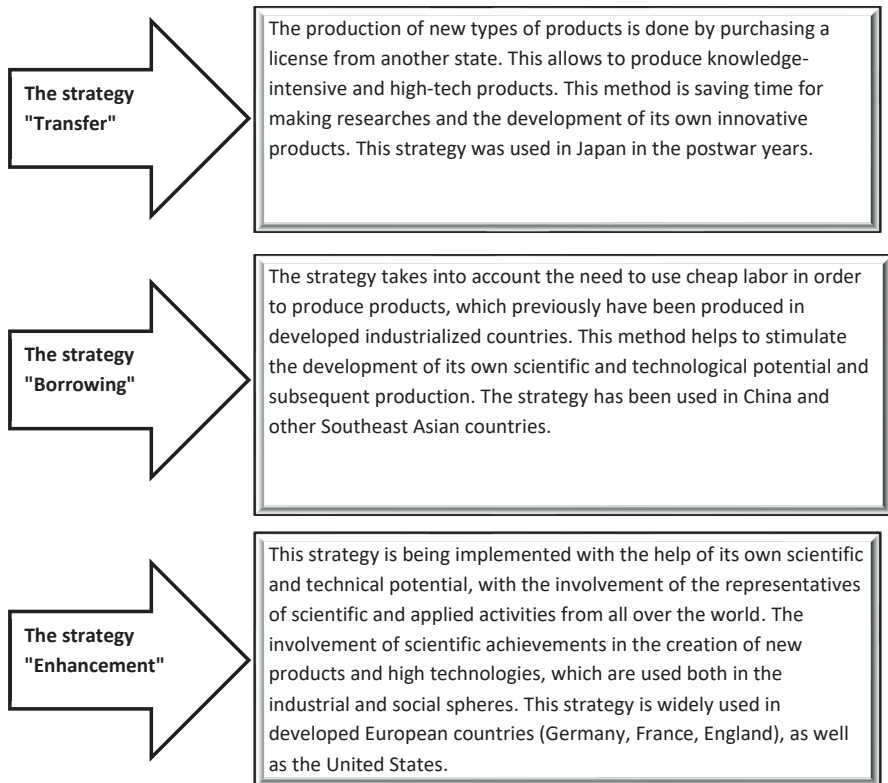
The strategy "Transfer"

The production of new types of products is done by purchasing a license from another state. This allows to produce knowledge-intensive and high-tech products. This method is saving time for making researches and the development of its own innovative products. This strategy was used in Japan in the postwar years.

The strategy "Borrowing"

The strategy takes into account the need to use cheap labor in order to produce products, which previously have been produced in developed industrialized countries. This method helps to stimulate the development of its own scientific and technological potential and subsequent production. The strategy has been used in China and other Southeast Asian countries.

The strategy "Enhancement"

This strategy is being implemented with the help of its own scientific and technical potential, with the involvement of the representatives of scientific and applied activities from all over the world. The involvement of scientific achievements in the creation of new products and high technologies, which are used both in the industrial and social spheres. This strategy is widely used in developed European countries (Germany, France, England), as well as the United States.